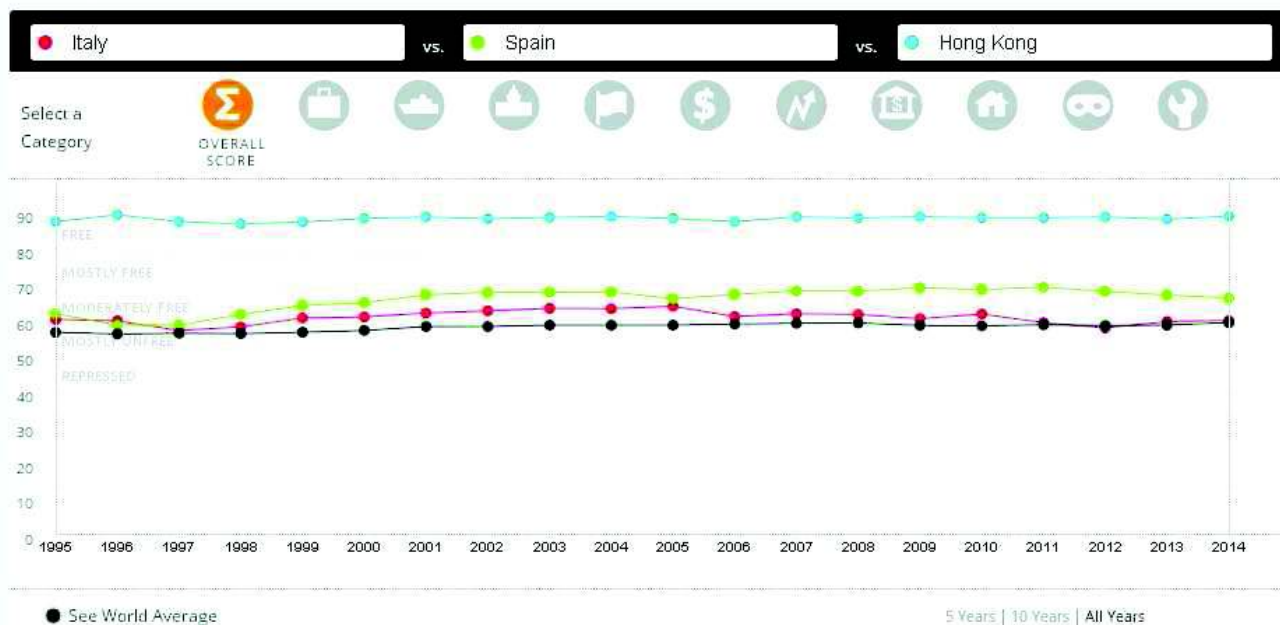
Italy vs. Spain vs. Hong Kong

Select a Category

OVERALL SCORE

90
80
70
60
50
40
30
20
10
0

FREE
MOSTLY FREE
MODERATELY FREE
MOSTLY UNFREE
REPRESSED

1995 1996 1997 1998 1999 2000 2001 2002 2003 2004 2005 2006 2007 2008 2009 2010 2011 2012 2013 2014

See World Average

5 Years | 10 Years | All Years